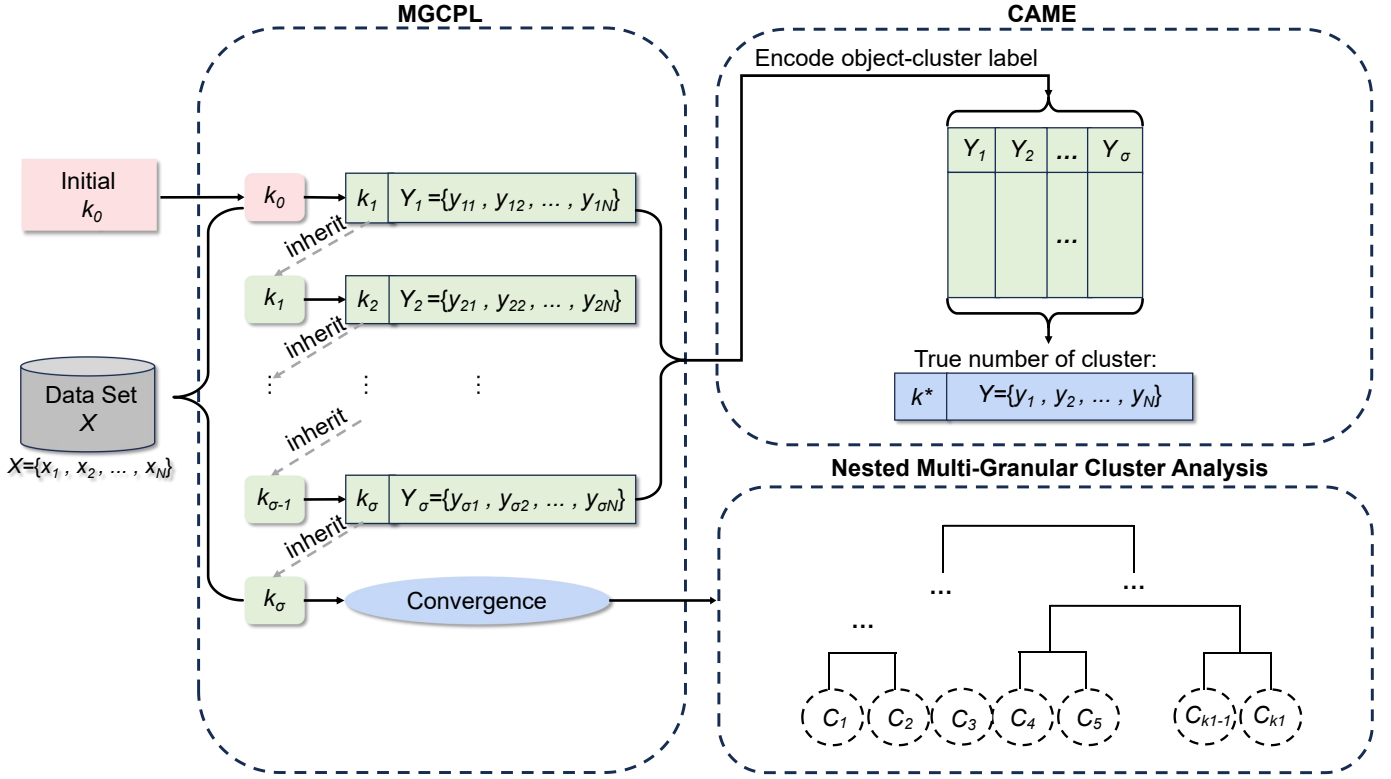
MGCPL

CAME

Encode object-cluster label

| $Y_1$ | $Y_2$ | ... | $Y_\sigma$ |
|---|---|---|---|
| | | ... | |

True number of cluster:

$k^*$ $Y=\{y_1, y_2, \dots, y_N\}$

Initial $k_0$

$k_0$ $k_1$ $Y_1=\{y_{11}, y_{12}, \dots, y_{1N}\}$

inherit

$k_1$ $k_2$ $Y_2=\{y_{21}, y_{22}, \dots, y_{2N}\}$

inherit

⋮ ⋮ ⋮

inherit

Data Set $X$

$X=\{x_1, x_2, \dots, x_N\}$

$k_{\sigma-1}$ $k_\sigma$ $Y_\sigma=\{y_{\sigma1}, y_{\sigma2}, \dots, y_{\sigma N}\}$

inherit

$k_\sigma$ Convergence

Nested Multi-Granular Cluster Analysis

... ... ...

$C_1$ $C_2$ $C_3$ $C_4$ $C_5$ $C_{k1-1}$ $C_{k1}$